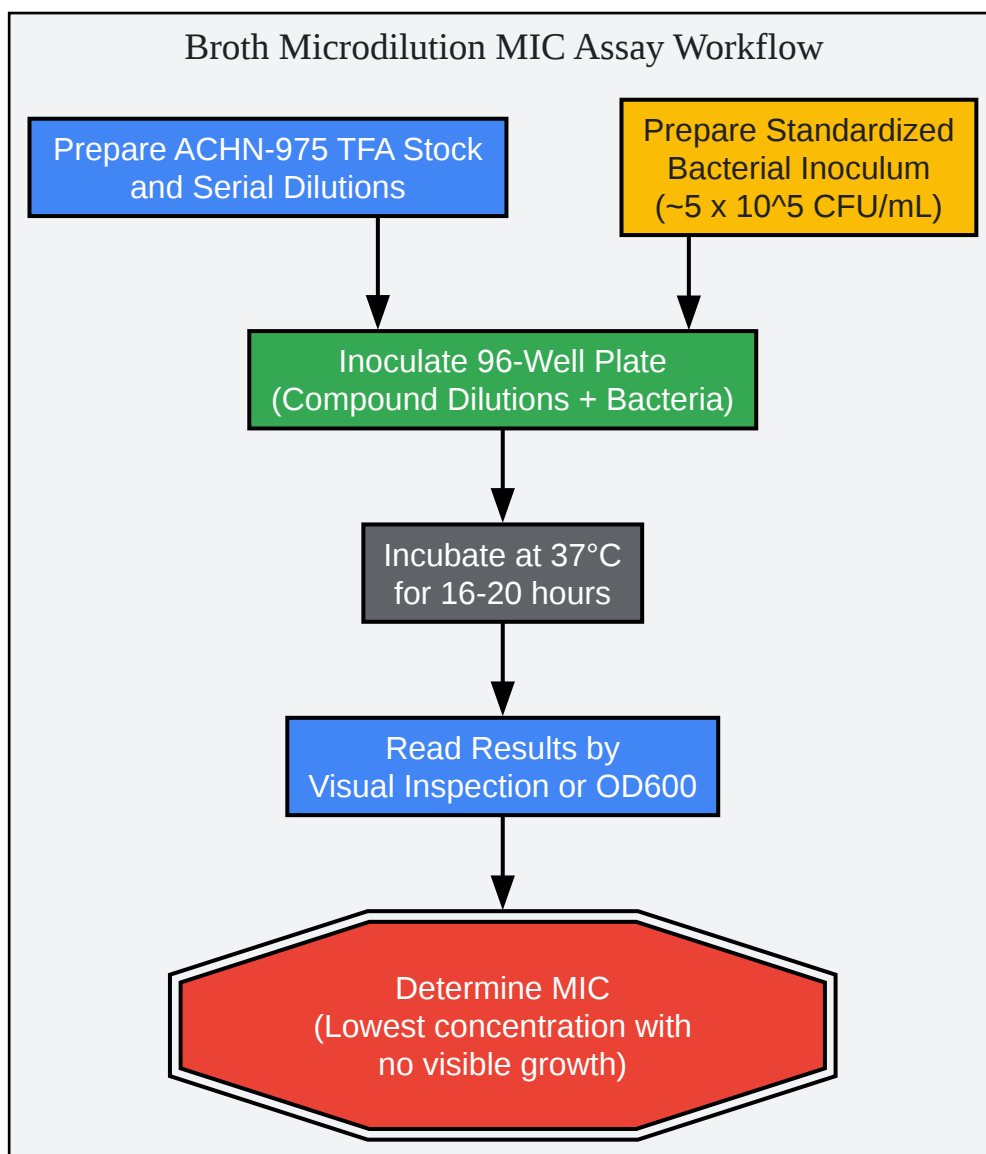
Broth Microdilution MIC Assay Workflow

Prepare ACHN-975 TFA Stock and Serial Dilutions

Prepare Standardized Bacterial Inoculum (~5 x 10^5 CFU/mL)

Inoculate 96-Well Plate (Compound Dilutions + Bacteria)

Incubate at 37°C for 16-20 hours

Read Results by Visual Inspection or OD600

Determine MIC (Lowest concentration with no visible growth)